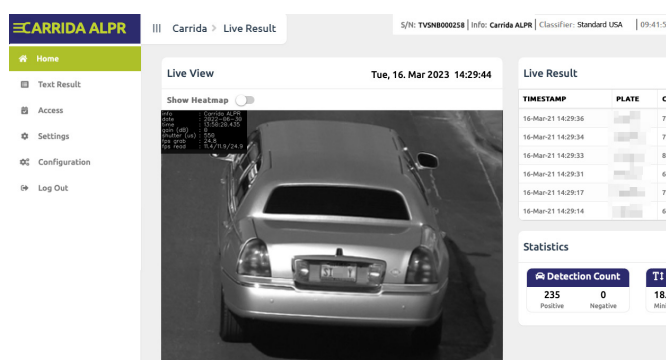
CARRIDA ALPR

Home
Text Result
Access
Settings
Configuration
Log Out

Carrida > Live Result

S/N: TVSNB000258 | Info: Carrida ALPR | Classifier: Standard USA | 09:41:

Live View

Tue, 16. Mar 2023 14:29:44

Show Heatmap

info : Carrida ALPR
date : 2022-06-30
time : 17:58:29.435
gain (dB) : 0
shutter (us) : 558
fps grab : 24.6
fps read : 11.4/11.9/24.9

Live Result

| TIMESTAMP | PLATE | C |
|---|---|---|
| 16-Mar-21 14:29:36 | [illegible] | 7 |
| 16-Mar-21 14:29:34 | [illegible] | 7 |
| 16-Mar-21 14:29:33 | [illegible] | 8 |
| 16-Mar-21 14:29:31 | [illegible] | 6 |
| 16-Mar-21 14:29:17 | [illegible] | 7 |
| 16-Mar-21 14:29:14 | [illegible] | 6 |

Statistics

Detection Count
235 Positive
0 Negative

18.
Mini